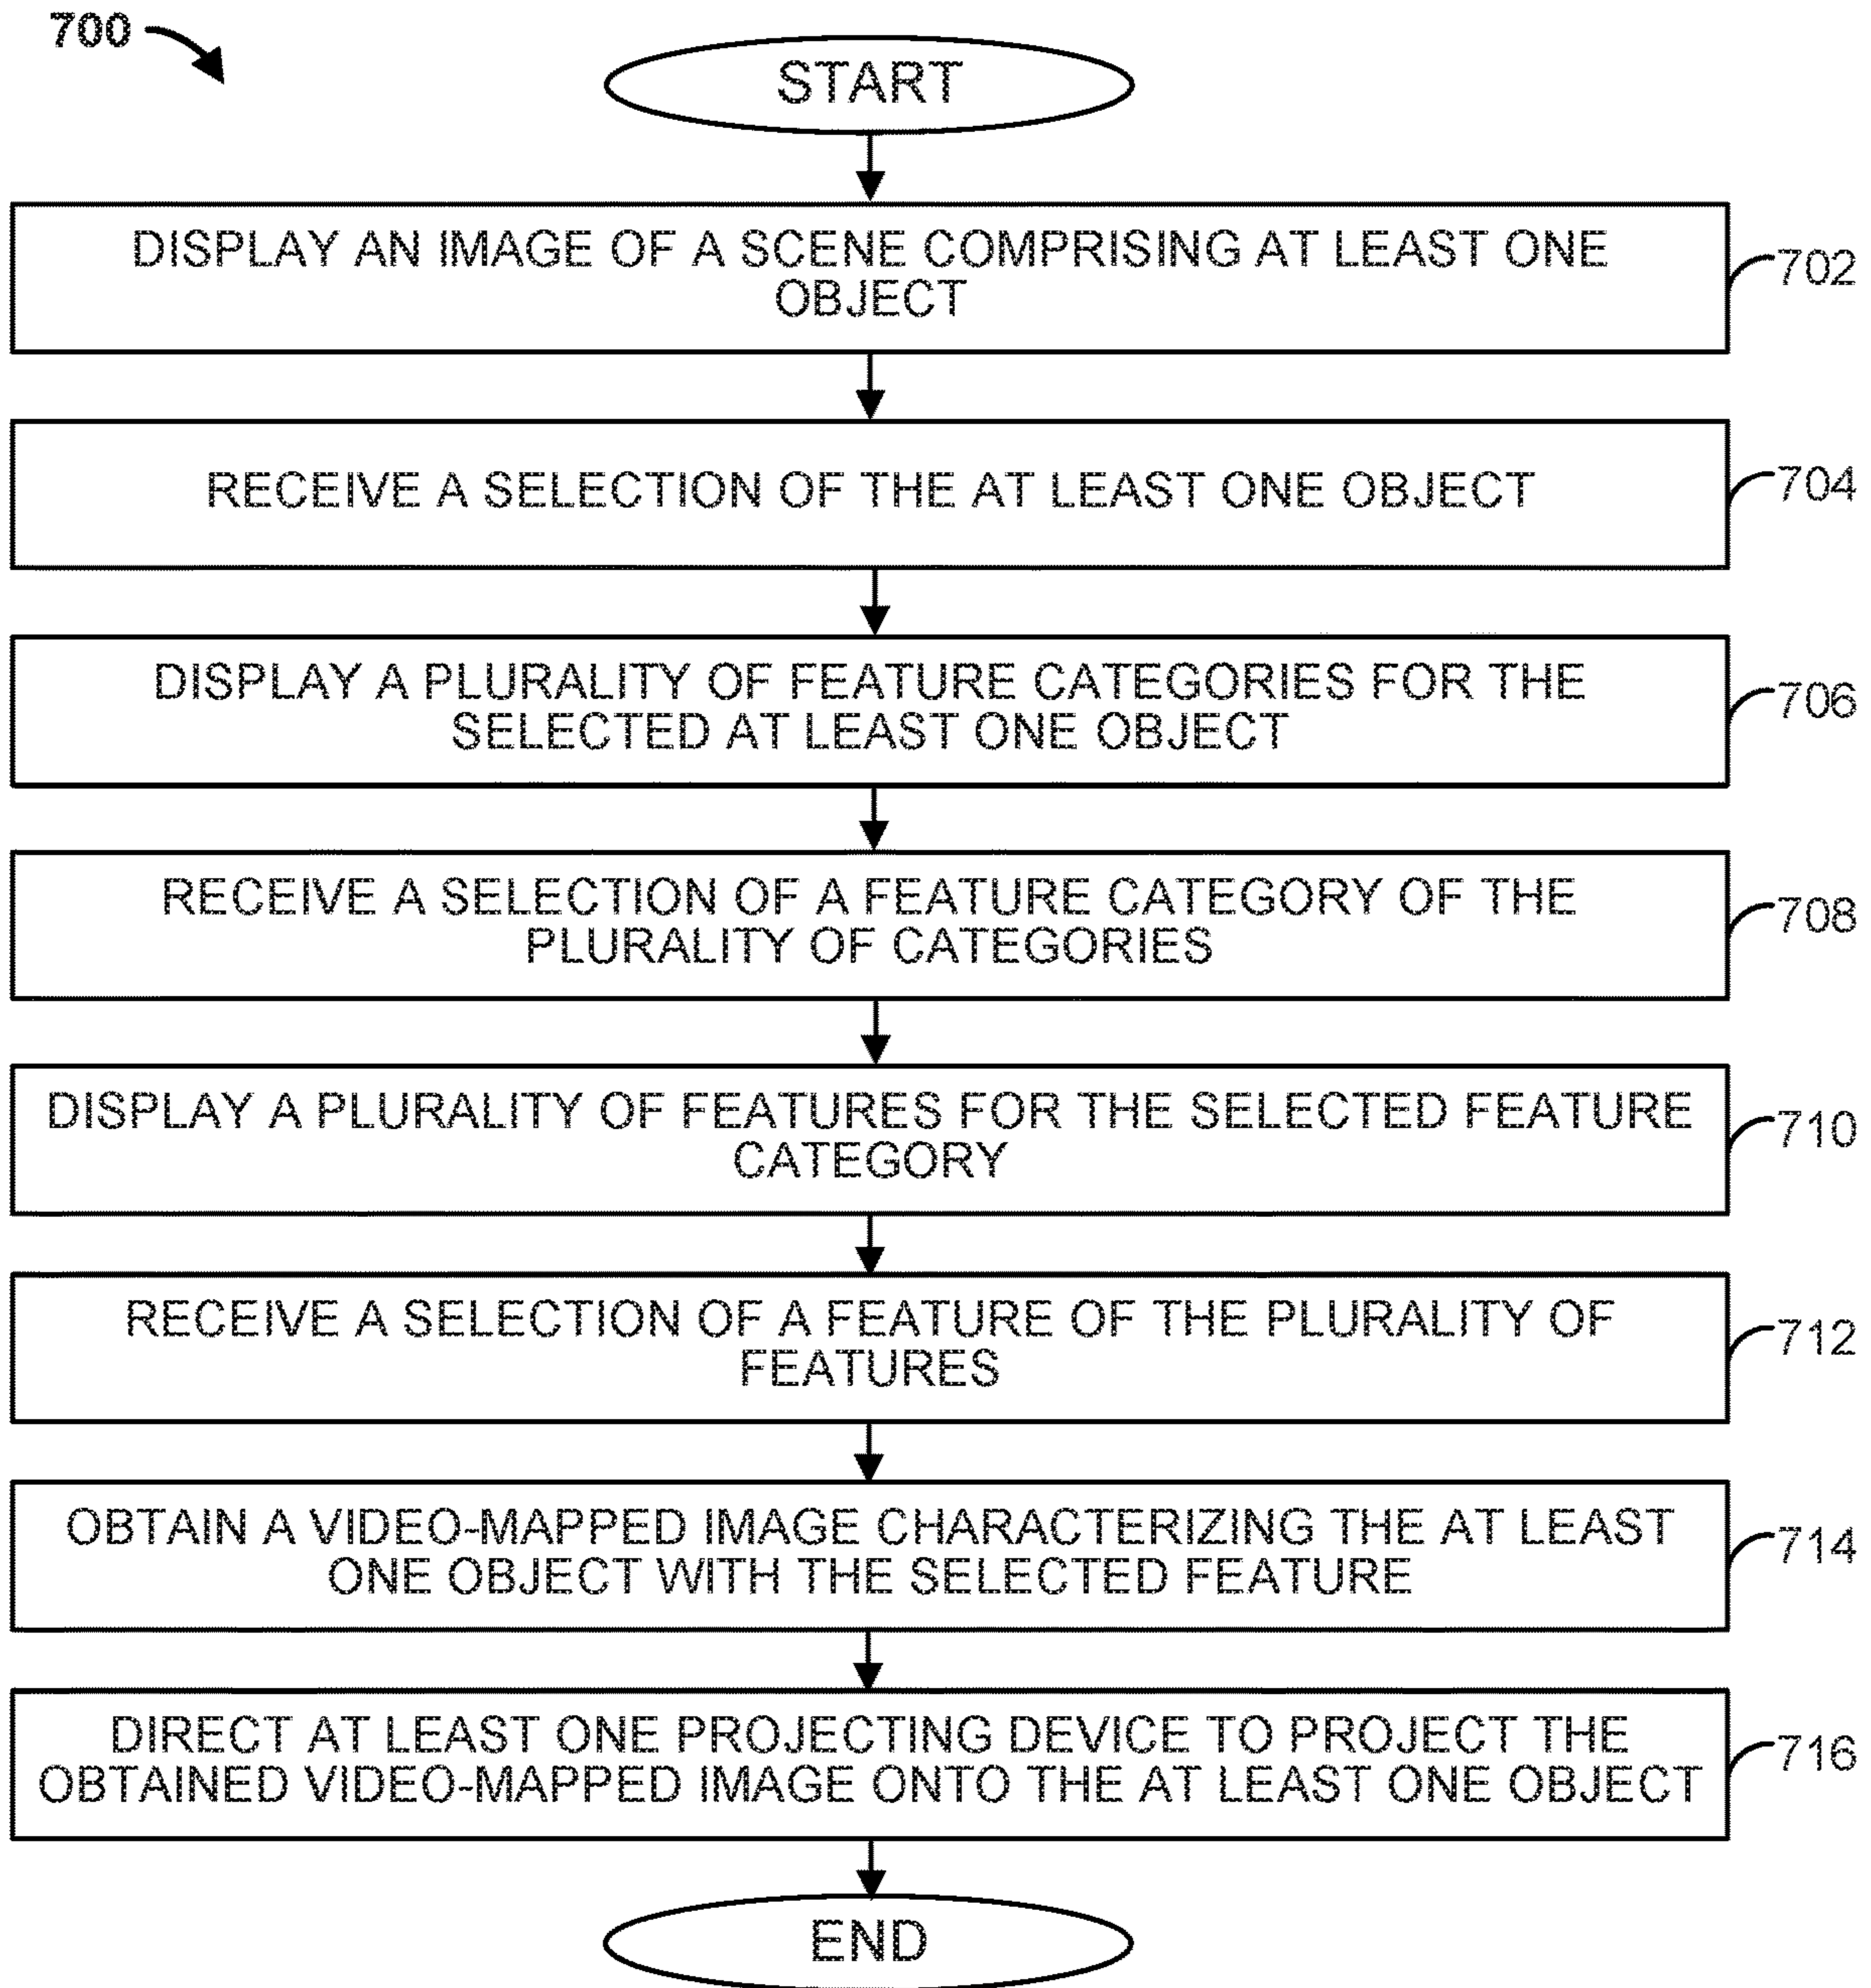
700

START

DISPLAY AN IMAGE OF A SCENE COMPRISING AT LEAST ONE OBJECT

702

RECEIVE A SELECTION OF THE AT LEAST ONE OBJECT

704

DISPLAY A PLURALITY OF FEATURE CATEGORIES FOR THE SELECTED AT LEAST ONE OBJECT

706

RECEIVE A SELECTION OF A FEATURE CATEGORY OF THE PLURALITY OF CATEGORIES

708

DISPLAY A PLURALITY OF FEATURES FOR THE SELECTED FEATURE CATEGORY

710

RECEIVE A SELECTION OF A FEATURE OF THE PLURALITY OF FEATURES

712

OBTAIN A VIDEO-MAPPED IMAGE CHARACTERIZING THE AT LEAST ONE OBJECT WITH THE SELECTED FEATURE

714

DIRECT AT LEAST ONE PROJECTING DEVICE TO PROJECT THE OBTAINED VIDEO-MAPPED IMAGE ONTO THE AT LEAST ONE OBJECT

716

END